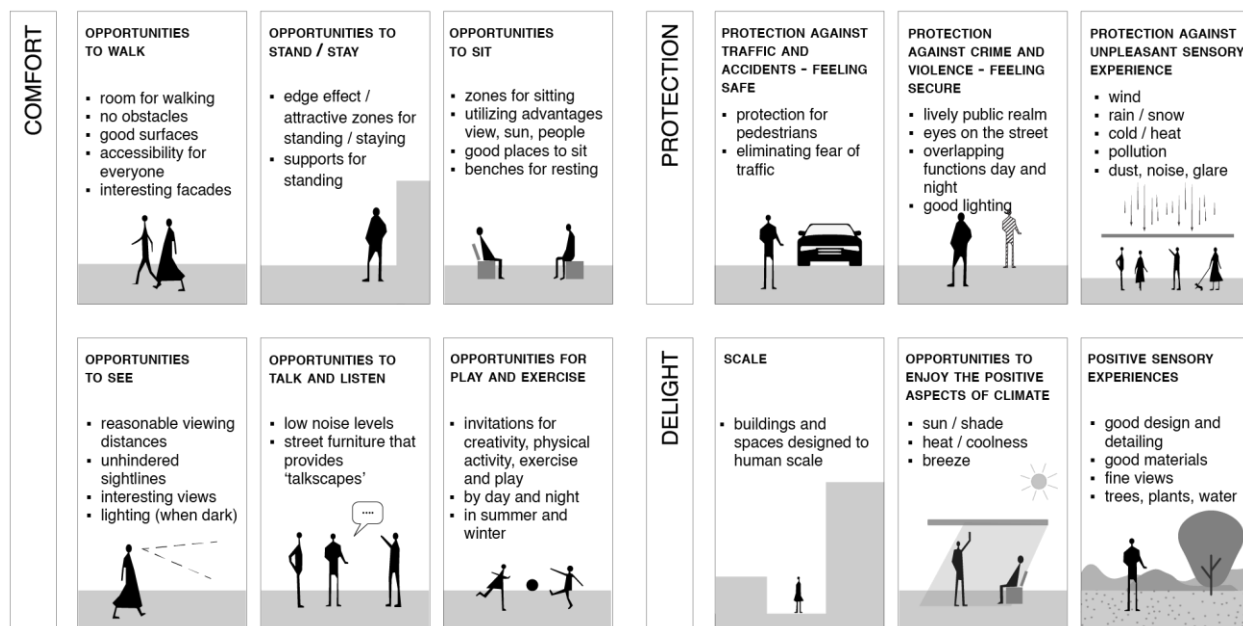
COMFORT

OPPORTUNITIES TO WALK

- room for walking
- no obstacles
- good surfaces
- accessibility for everyone
- interesting facades

OPPORTUNITIES TO STAND / STAY

- edge effect / attractive zones for standing / staying
- supports for standing

OPPORTUNITIES TO SIT

- zones for sitting
- utilizing advantages view, sun, people
- good places to sit
- benches for resting

PROTECTION

PROTECTION AGAINST TRAFFIC AND ACCIDENTS - FEELING SAFE

- protection for pedestrians
- eliminating fear of traffic

PROTECTION AGAINST CRIME AND VIOLENCE - FEELING SECURE

- lively public realm
- eyes on the street
- overlapping functions day and night
- good lighting

PROTECTION AGAINST UNPLEASANT SENSORY EXPERIENCE

- wind
- rain / snow
- cold / heat
- pollution
- dust, noise, glare

OPPORTUNITIES TO SEE

- reasonable viewing distances
- unhindered sightlines
- interesting views
- lighting (when dark)

OPPORTUNITIES TO TALK AND LISTEN

- low noise levels
- street furniture that provides 'talkscapes'

....

OPPORTUNITIES FOR PLAY AND EXERCISE

- invitations for creativity, physical activity, exercise and play
- by day and night
- in summer and winter

DELIGHT

SCALE

- buildings and spaces designed to human scale

OPPORTUNITIES TO ENJOY THE POSITIVE ASPECTS OF CLIMATE

- sun / shade
- heat / coolness
- breeze

POSITIVE SENSORY EXPERIENCES

- good design and detailing
- good materials
- fine views
- trees, plants, water